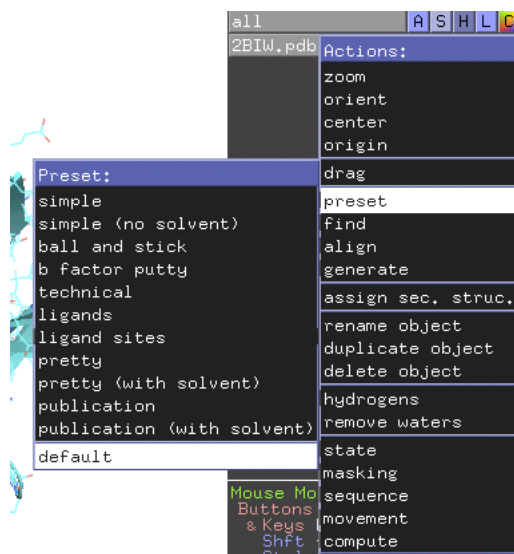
all
A S H L C
2BIW.pdb
Actions:
zoom
orient
center
origin
drag
preset
find
align
generate
assign sec. struc.
rename object
duplicate object
delete object
hydrogens
remove waters
state
masking
sequence
movement
compute

Preset:
simple
simple (no solvent)
ball and stick
b factor putty
technical
ligands
ligand sites
pretty
pretty (with solvent)
publication
publication (with solvent)
default

Mouse Mo
Buttons
& Keys
Shft